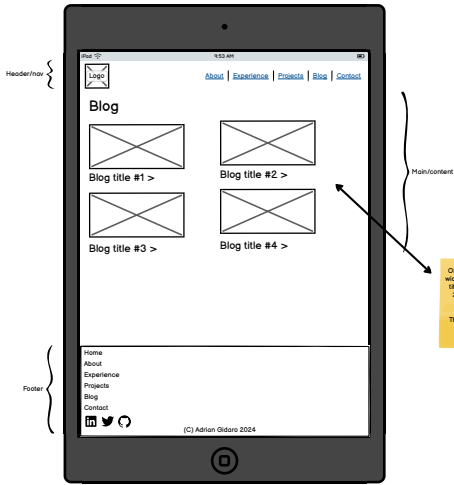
Header/nav

iPad
9:53 AM

Logo

About | Experience | Projects | Blog | Contact

Blog

Blog title #1 >

Blog title #2 >

Blog title #3 >

Blog title #4 >

Main/content

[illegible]

Footer

Home
About
Experience
Projects
Blog
Contact

(C) Adrian Gidaro 2024